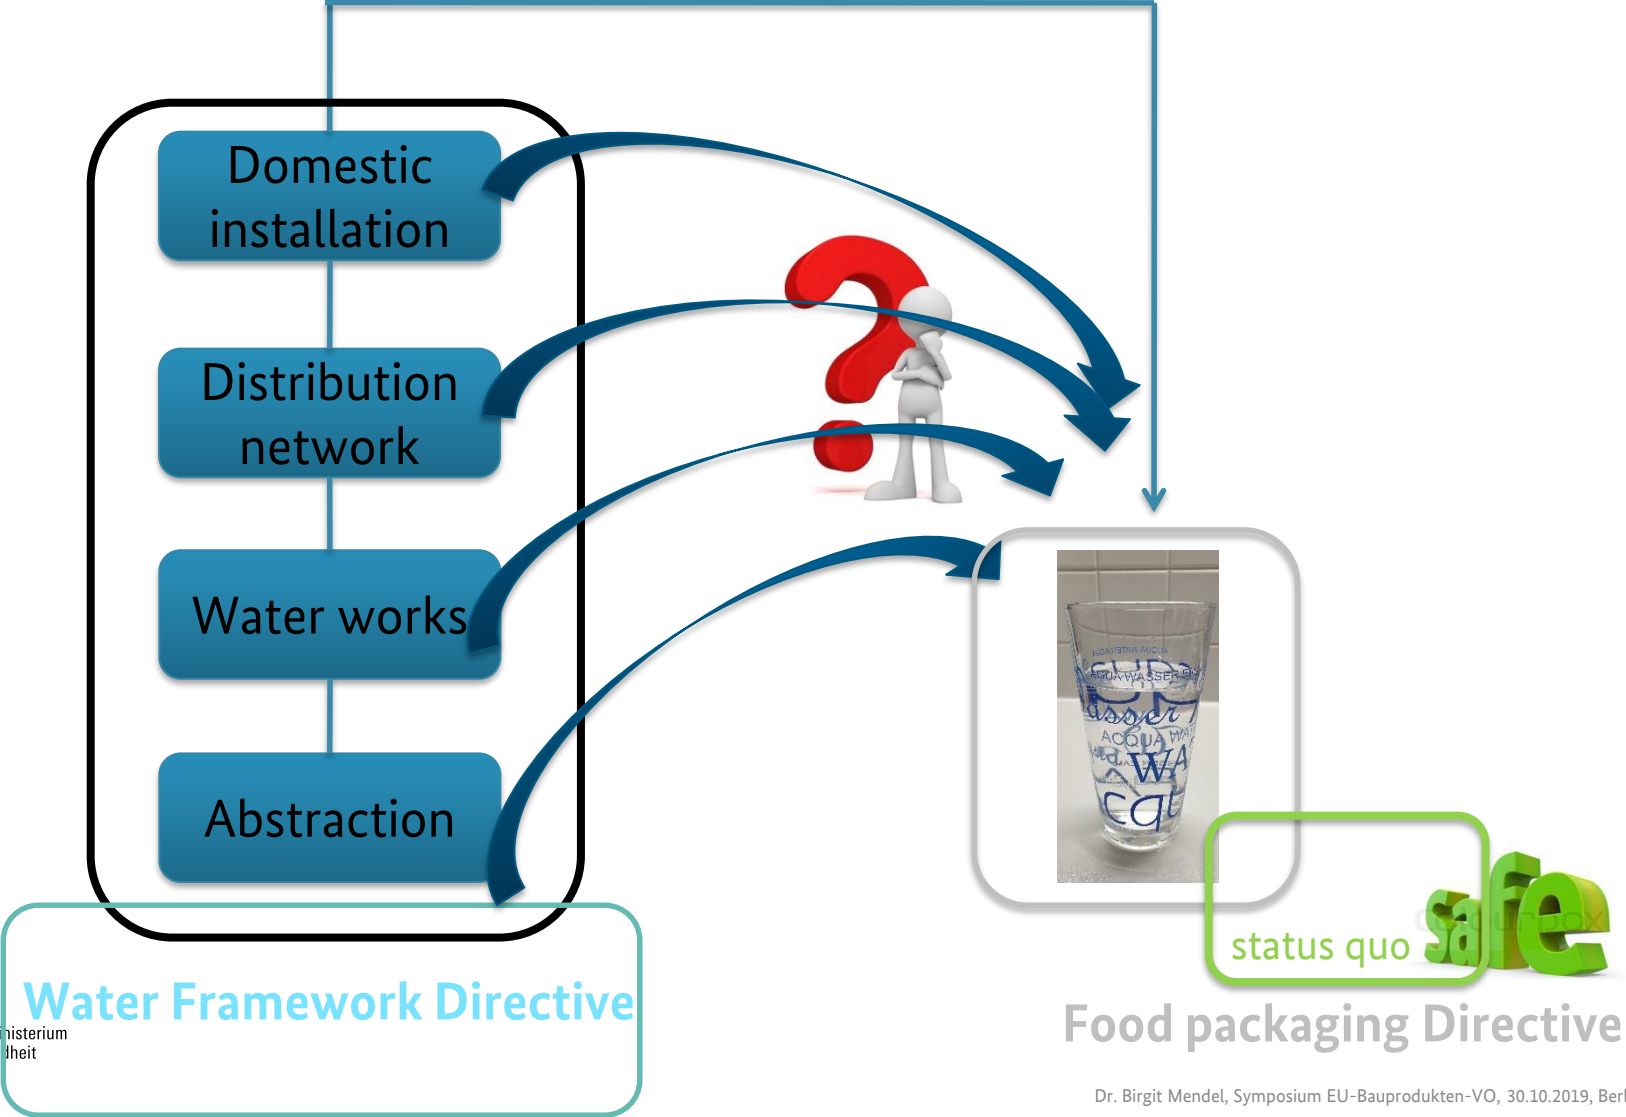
Domestic installation

Distribution network

Water works

Abstraction

Water Framework Directive

isterium
lheit

status quo

safe

Food packaging Directive

Dr. Birgit Mendel, Symposium EU-Bauprodukten-VO, 30.10.2019, Berl